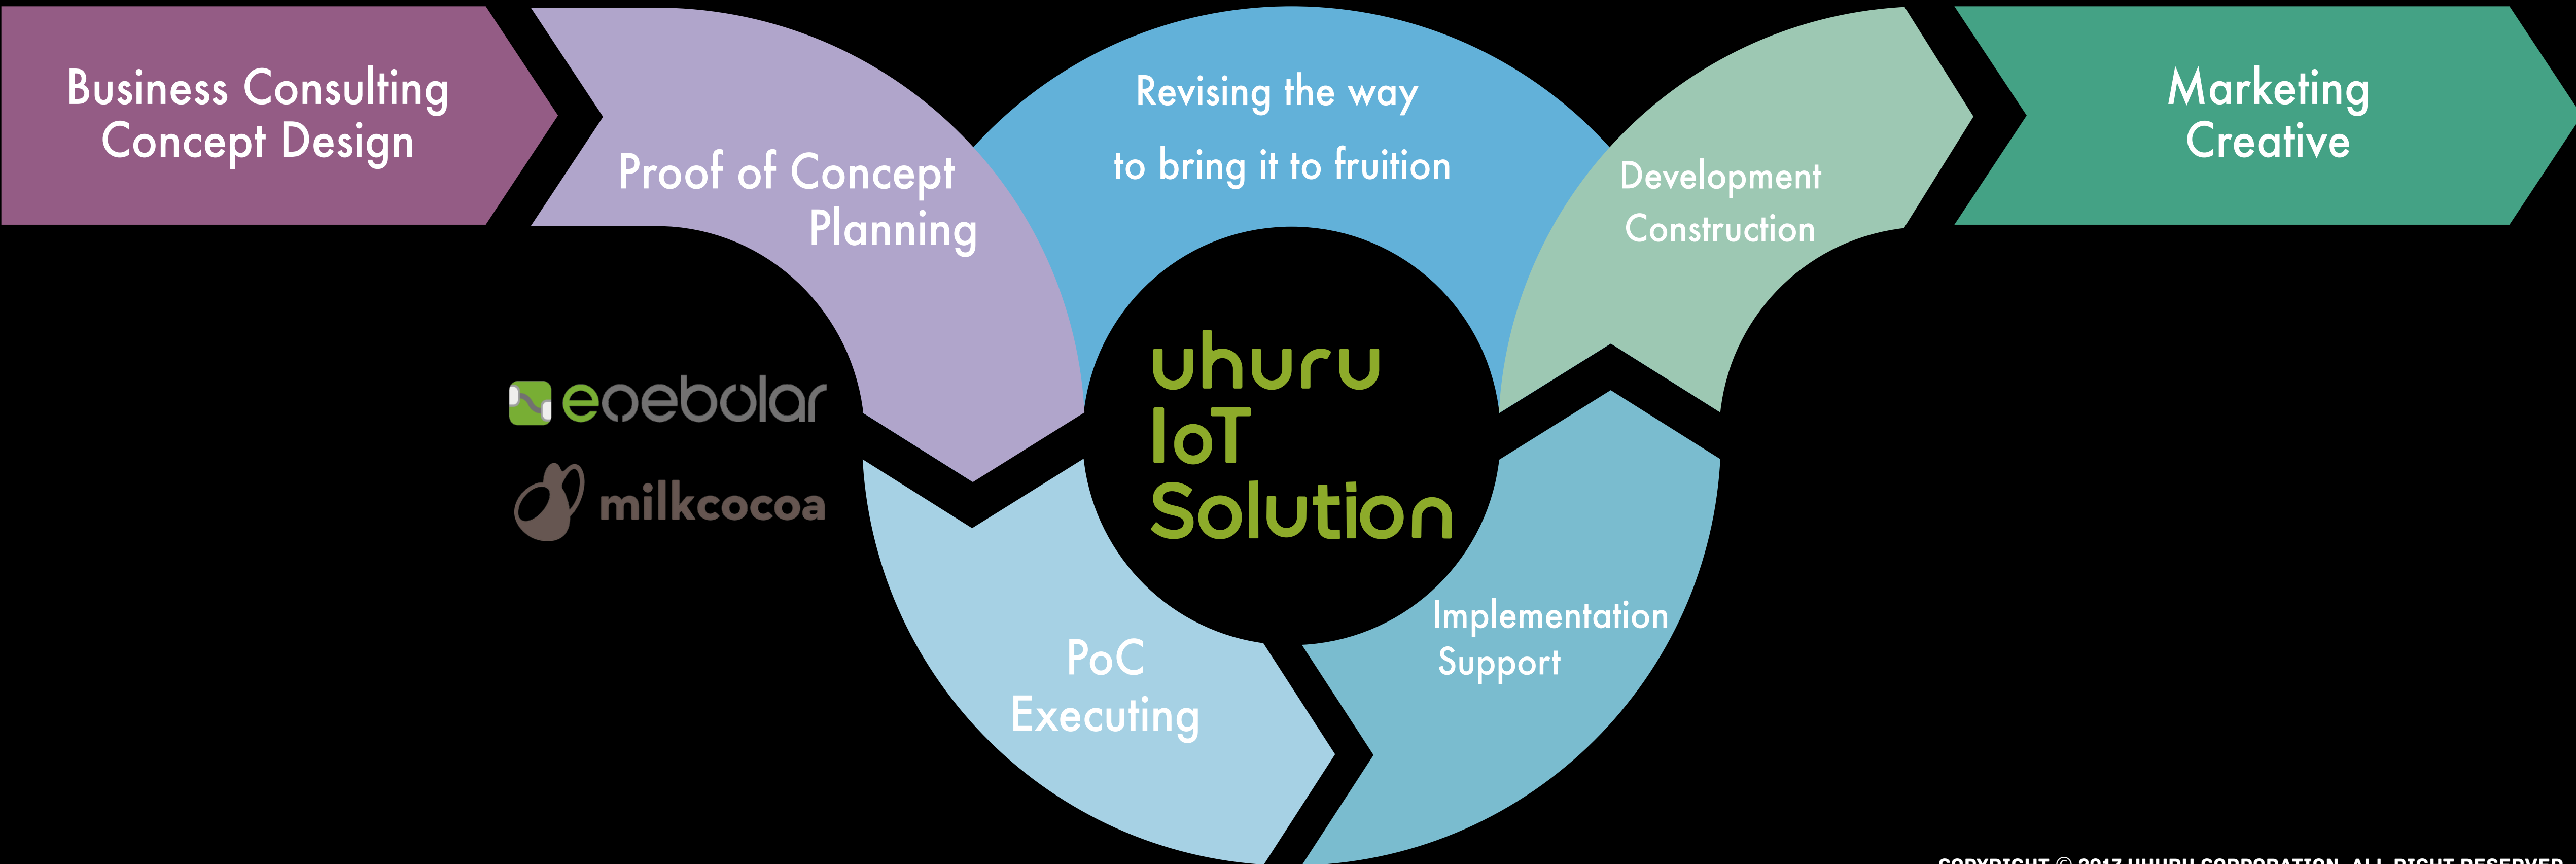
Business Consulting
Concept Design

Proof of Concept
Planning

Revising the way
to bring it to fruition

Development
Construction

Marketing
Creative

uhuru
IoT
Solution

eoebolar

milkcocoa

PoC
Executing

Implementation
Support

COPYRIGHT © 2017 UHURU CORPORATION. ALL RIGHT RESERVED.